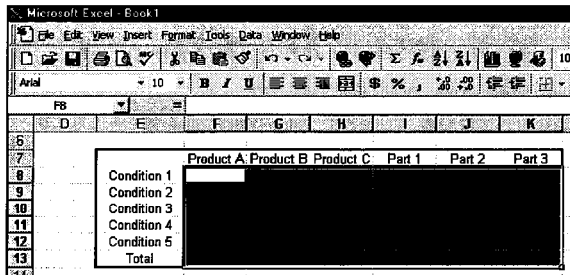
Microsoft Excel - Book1

File Edit View Insert Format Tools Data Window Help

Arial 10 B I U $ % , .00 .00

F8 =

| | D | E | F | G | H | I | J | K |
|---|---|---|---|---|---|---|---|---|
| 6 | | | | | | | | |
| 7 | | | Product A | Product B | Product C | Part 1 | Part 2 | Part 3 |
| 8 | | Condition 1 | | | | | | |
| 9 | | Condition 2 | | | | | | |
| 10 | | Condition 3 | | | | | | |
| 11 | | Condition 4 | | | | | | |
| 12 | | Condition 5 | | | | | | |
| 13 | | Total | | | | | | |